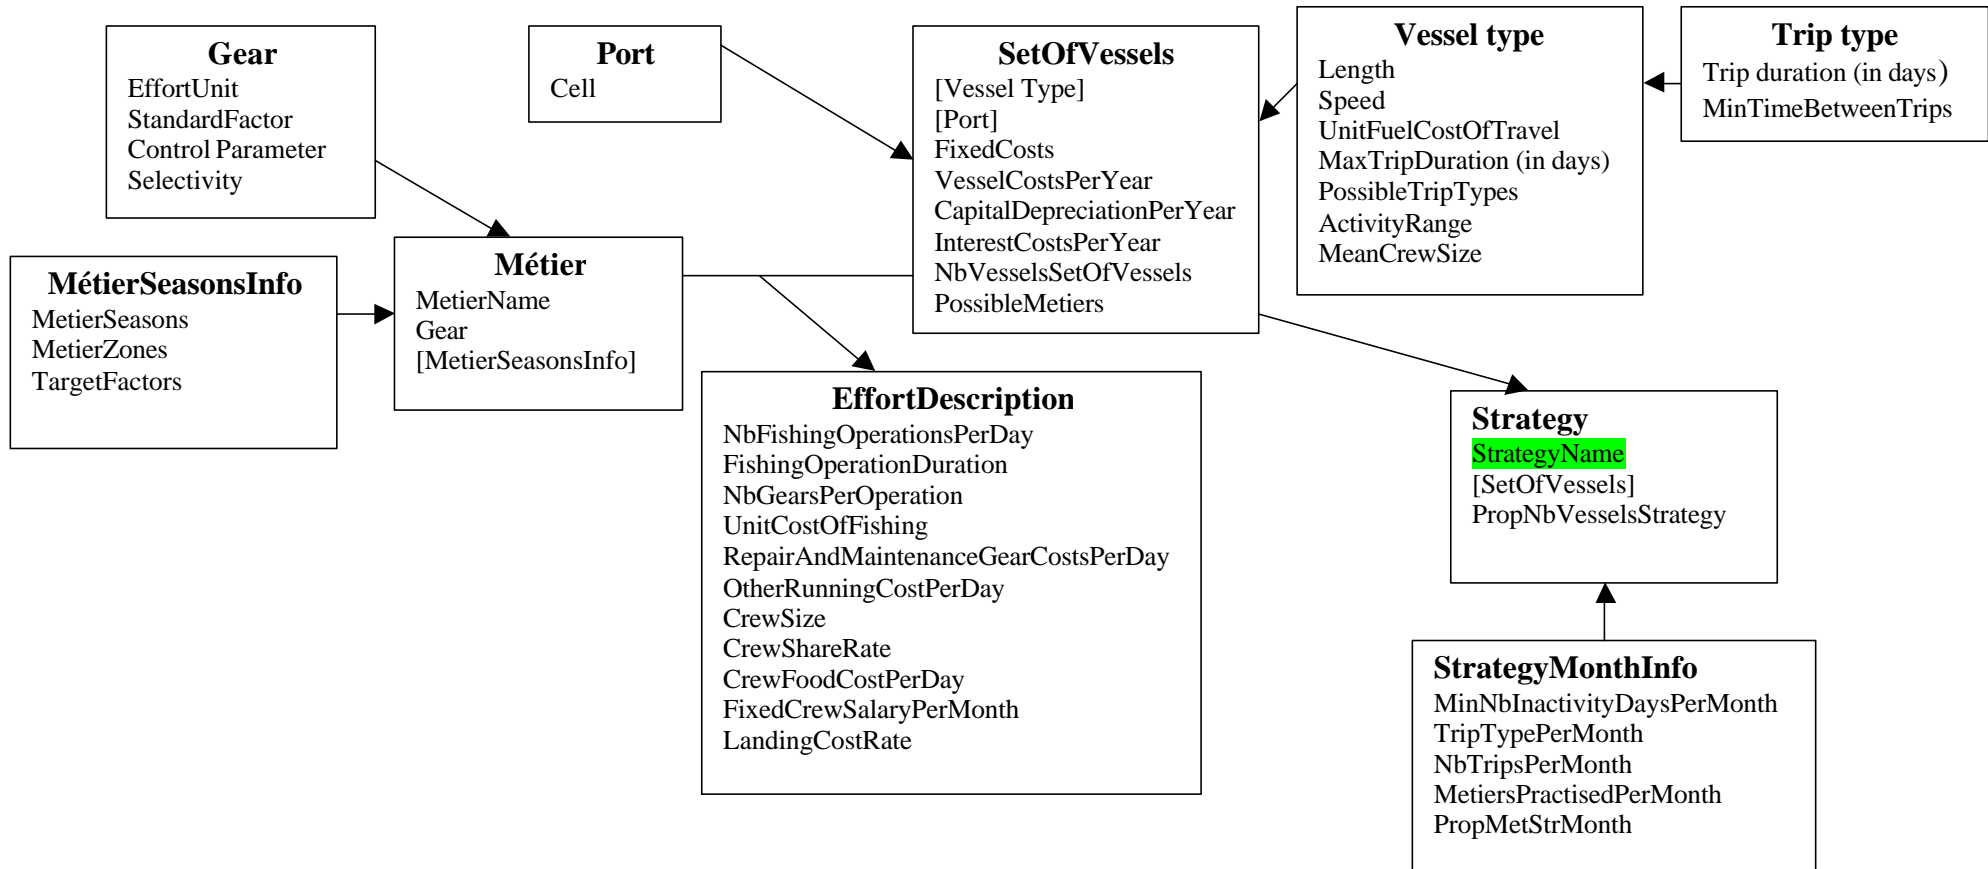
Gear
EffortUnit
StandardFactor
Control Parameter
Selectivity

Port
Cell

SetOfVessels
[Vessel Type]
[Port]
FixedCosts
VesselCostsPerYear
CapitalDepreciationPerYear
InterestCostsPerYear
NbVesselsSetOfVessels
PossibleMetiers

Vessel type
Length
Speed
UnitFuelCostOfTravel
MaxTripDuration (in days)
PossibleTripTypes
ActivityRange
MeanCrewSize

Trip type
Trip duration (in days)
MinTimeBetweenTrips

MétierSeasonsInfo
MetierSeasons
MetierZones
TargetFactors

Métier
MetierName
Gear
[MetierSeasonsInfo]

EffortDescription
NbFishingOperationsPerDay
FishingOperationDuration
NbGearsPerOperation
UnitCostOfFishing
RepairAndMaintenanceGearCostsPerDay
OtherRunningCostPerDay
CrewSize
CrewShareRate
CrewFoodCostPerDay
FixedCrewSalaryPerMonth
LandingCostRate

Strategy
StrategyName
[SetOfVessels]
PropNbVesselsStrategy

StrategyMonthInfo
MinNbInactivityDaysPerMonth
TripTypePerMonth
NbTripsPerMonth
MetiersPractisedPerMonth
PropMetStrMonth